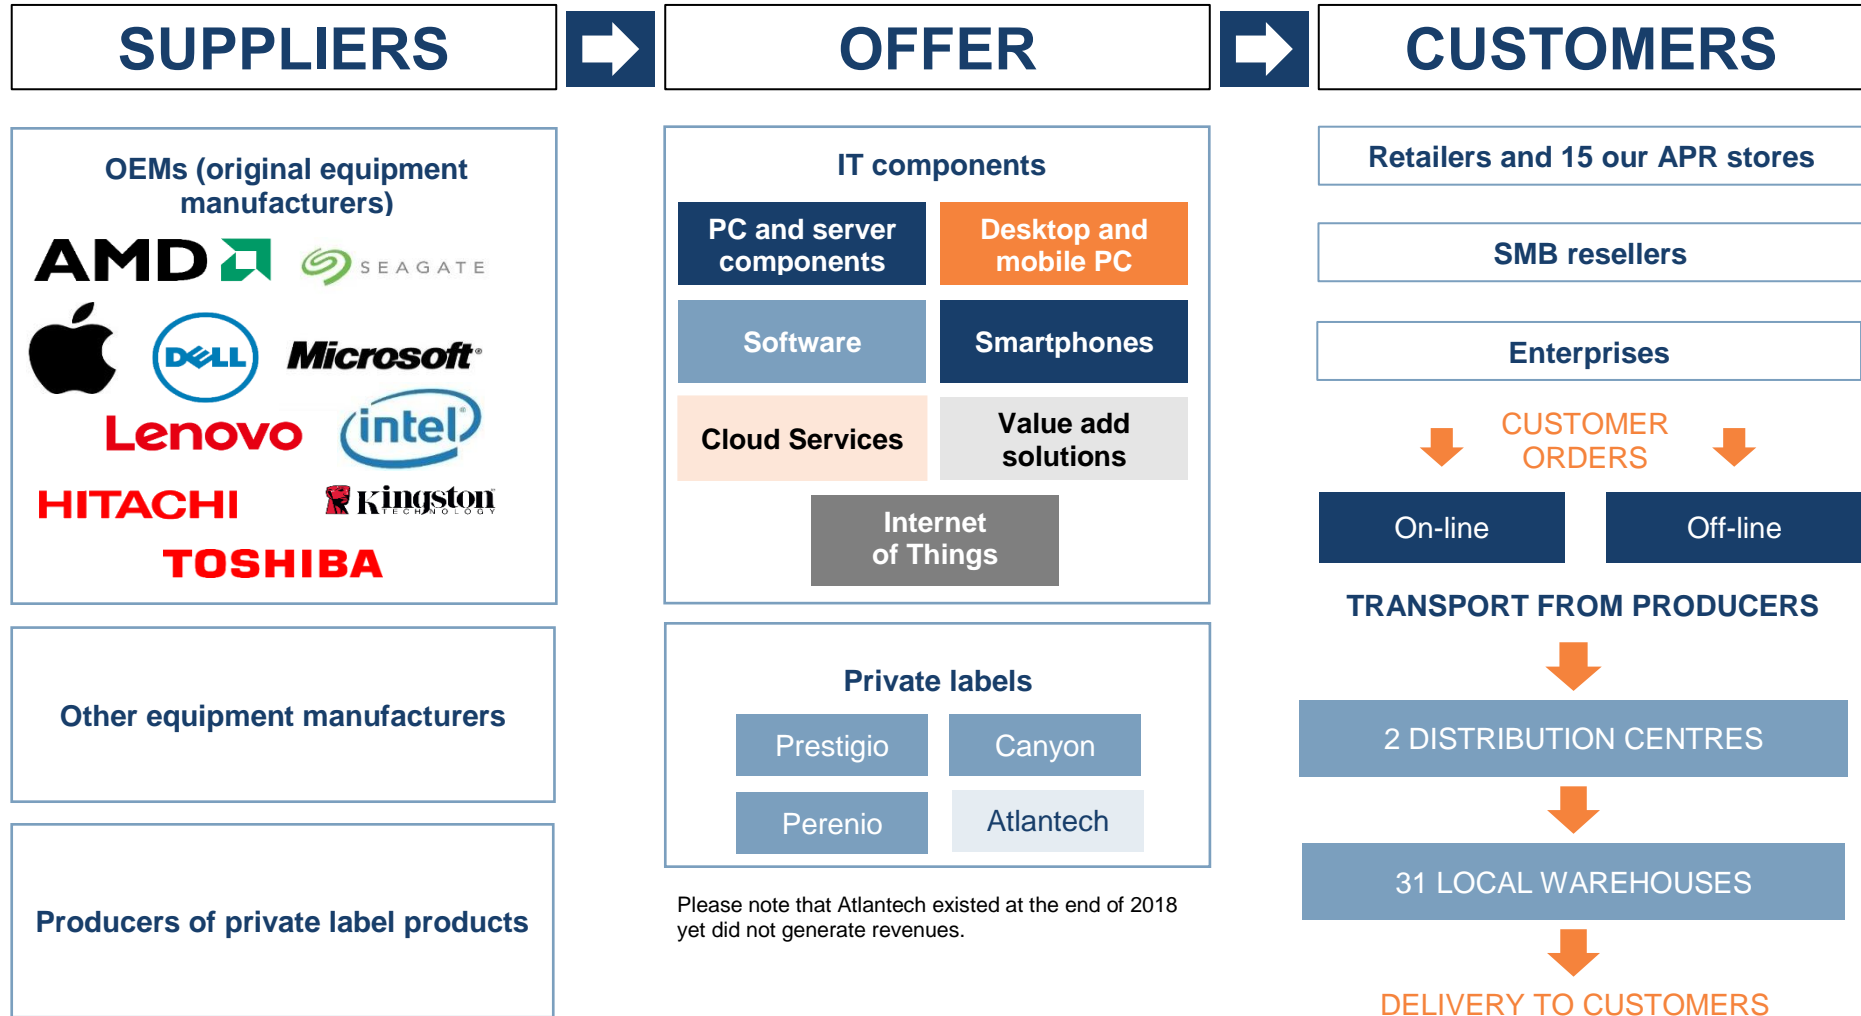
SUPPLIERS

OFFER

CUSTOMERS

OEMs (original equipment manufacturers)

AMD

SEAGATE

DELL

Microsoft

Lenovo

intel

HITACHI

Kingston TECHNOLOGY

TOSHIBA

Other equipment manufacturers

Producers of private label products

IT components

PC and server components

Desktop and mobile PC

Software

Smartphones

Cloud Services

Value add solutions

Internet of Things

Private labels

Prestigio

Canyon

Perenio

Atlantech

Please note that Atlantech existed at the end of 2018 yet did not generate revenues.

Retailers and 15 our APR stores

SMB resellers

Enterprises

CUSTOMER ORDERS

On-line

Off-line

TRANSPORT FROM PRODUCERS

2 DISTRIBUTION CENTRES

31 LOCAL WAREHOUSES

DELIVERY TO CUSTOMERS